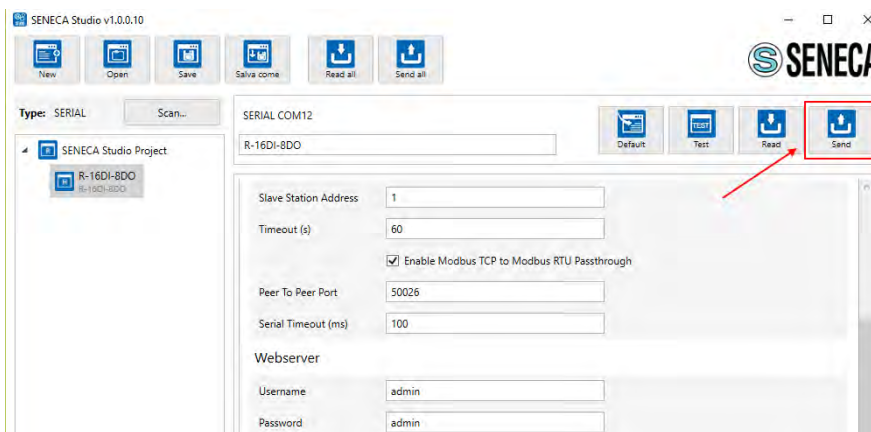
SENECA Studio v1.0.0.10

New Open Save Salva come Read all Send all

SENECA

Type: SERIAL Scan...

SENECA Studio Project

R-16DI-8DO
R-16DI-8DO

SERIAL COM12

R-16DI-8DO

Default Test Read Send

Slave Station Address 1

Timeout (s) 60

Enable Modbus TCP to Modbus RTU Passthrough

Peer To Peer Port 50026

Serial Timeout (ms) 100

Webserver

Username admin

Password admin